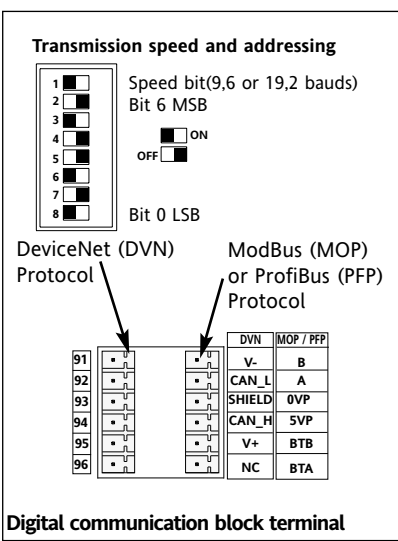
Transmission speed and addressing

1
2
3
4
5
6
7
8

Speed bit(9,6 or 19,2 bauds)
Bit 6 MSB

ON
OFF

Bit 0 LSB

DeviceNet (DVN) Protocol

ModBus (MOP) or ProfiBus (PFP) Protocol

91
92
93
94
95
96

| DVN | MOP / PFP |
|---|---|
| V- | B |
| CAN_L | A |
| SHIELD | 0VP |
| CAN_H | 5VP |
| V+ | BTB |
| NC | BTA |

Digital communication block terminal